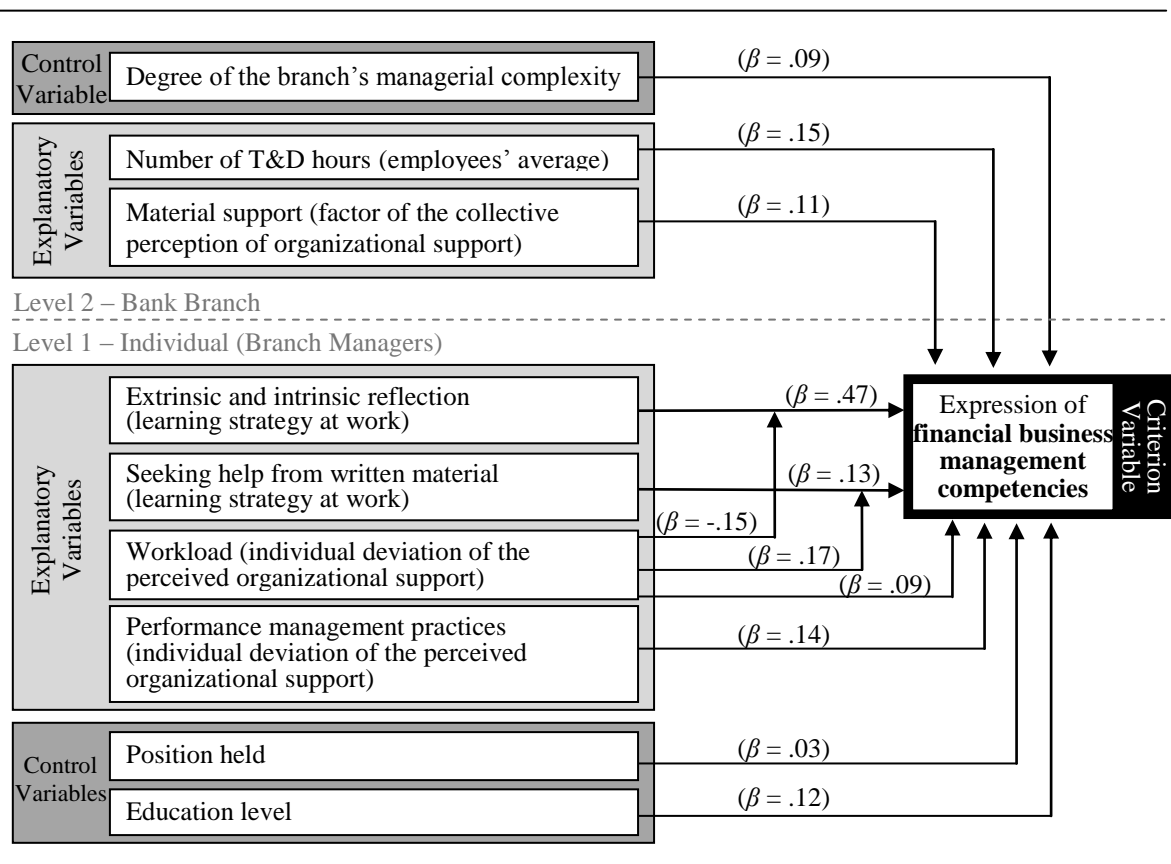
Control Variable

Degree of the branch's managerial complexity

($\beta = .09$)

Explanatory Variables

Number of T&D hours (employees' average)

($\beta = .15$)

Material support (factor of the collective perception of organizational support)

($\beta = .11$)

Level 2 – Bank Branch

Level 1 – Individual (Branch Managers)

Explanatory Variables

Extrinsic and intrinsic reflection (learning strategy at work)

($\beta = .47$)

Seeking help from written material (learning strategy at work)

($\beta = .13$)

($\beta = -.15$)

Workload (individual deviation of the perceived organizational support)

($\beta = .17$)

($\beta = .09$)

Performance management practices (individual deviation of the perceived organizational support)

($\beta = .14$)

Expression of **financial business management competencies**

Criterion Variable

Control Variables

Position held

($\beta = .03$)

Education level

($\beta = .12$)